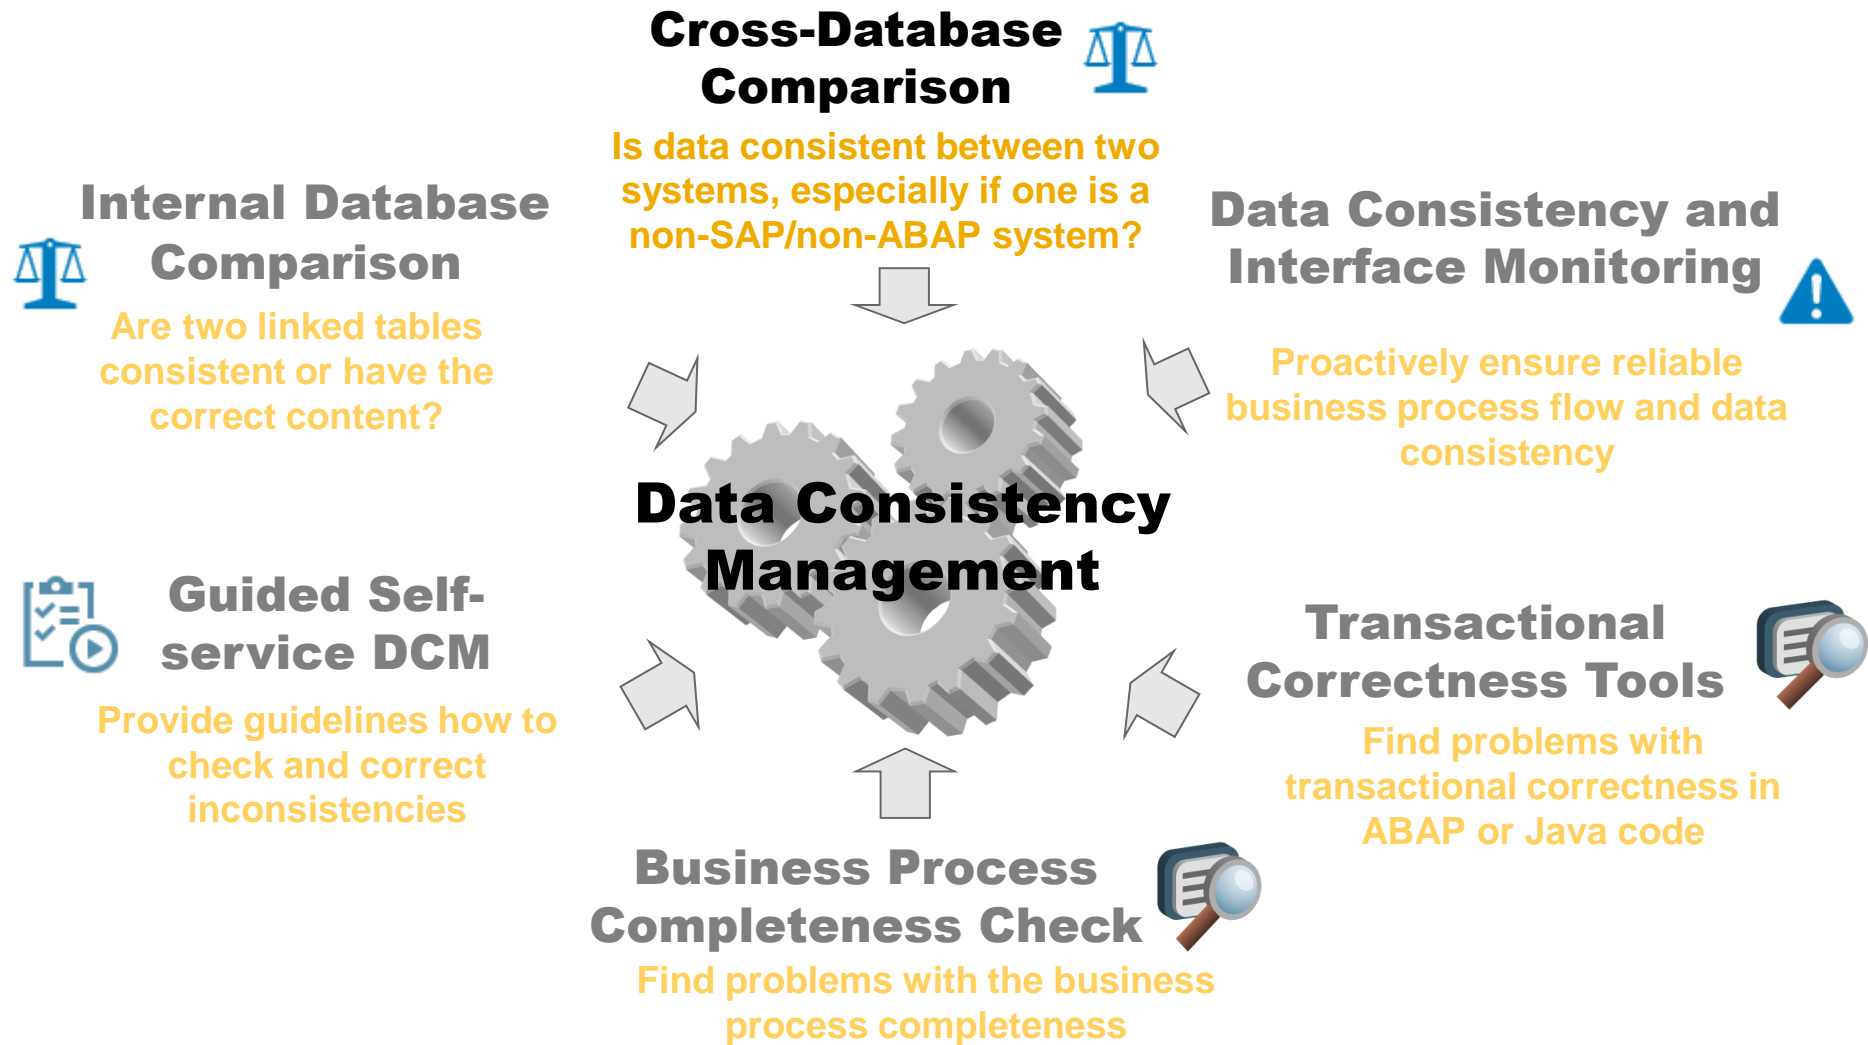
Cross-Database Comparison

Is data consistent between two systems, especially if one is a non-SAP/non-ABAP system?

Internal Database Comparison

Are two linked tables consistent or have the correct content?

Data Consistency and Interface Monitoring

Proactively ensure reliable business process flow and data consistency

Data Consistency Management

Guided Self-service DCM

Provide guidelines how to check and correct inconsistencies

Transactional Correctness Tools

Find problems with transactional correctness in ABAP or Java code

Business Process Completeness Check

Find problems with the business process completeness